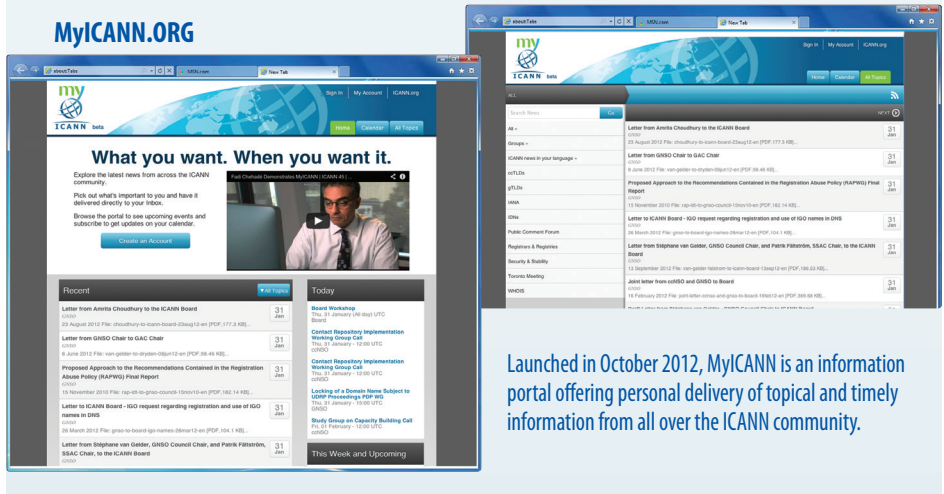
MyICANN.ORG

about:Tabs
MSN.com
New Tab

my
ICANN beta

Sign In | My Account | ICANN.org

Home Calendar All Topics

What you want. When you want it.

Explore the latest news from across the ICANN community.

Pick out what's important to you and have it delivered directly to your Inbox.

Browse the portal to see upcoming events and subscribe to get updates on your calendar.

Create an Account

Fadi Chehadé Demonstrates MyICANN | ICANN 45 |

Recent

All Topics

Letter from Amrita Choudhury to the ICANN Board
GNSO
22 August 2012 File: choudhury-to-icann-board-23aug12-en [PDF,177.3 KB]...
31 Jan

Letter from GNSO Chair to GAC Chair
GNSO
6 June 2012 File: van-gelder-to-dryden-06jun12-en [PDF,98.46 KB]...
31 Jan

Proposed Approach to the Recommendations Contained in the Registration Abuse Policy (RAPWG) Final Report
GNSO
15 November 2010 File: rap-wg-to-gnso-council-15nov10-en [PDF,182.14 KB]...
31 Jan

Letter to ICANN Board - IGO request regarding registration and use of IGO names in DNS
GNSO
26 March 2012 File: gnso-to-board-igo-names-26mar12-en [PDF,104.1 KB]...
31 Jan

Letter from Stéphane van Gelder, GNSO Council Chair, and Patrik Fältström, SSAC Chair, to the ICANN Board
31 Jan

Today

Board Workshop
Thu, 31 January (All day) UTC
Board

Contact Repository Implementation Working Group Call
Thu, 31 January - 12:00 UTC
ccNSO

Contact Repository Implementation Working Group Call
Thu, 31 January - 12:00 UTC
ccNSO

Locking of a Domain Name Subject to UDRP Proceedings PDP WG
Thu, 31 January - 15:00 UTC
GNSO

Study Group on Capacity Building Call
Fri, 01 February - 12:00 UTC
ccNSO

This Week and Upcoming

about:Tabs
MSN.com
New Tab

my
ICANN beta

Sign In | My Account | ICANN.org

Home Calendar All Topics

ALL

Search News
Go

All »
Groups »
ICANN news in your language »
ccTLDs
gTLDs
IANA
IDNs
Public Comment Forum
Registrars & Registries
Security & Stability
Toronto Meeting
WHOIS

NEXT

Letter from Amrita Choudhury to the ICANN Board
GNSO
23 August 2012 File: choudhury-to-icann-board-23aug12-en [PDF,177.3 KB]...
31 Jan

Letter from GNSO Chair to GAC Chair
GNSO
6 June 2012 File: van-gelder-to-dryden-06jun12-en [PDF,98.46 KB]...
31 Jan

Proposed Approach to the Recommendations Contained in the Registration Abuse Policy (RAPWG) Final Report
GNSO
15 November 2010 File: rap-wg-to-gnso-council-15nov10-en [PDF,182.14 KB]...
31 Jan

Letter to ICANN Board - IGO request regarding registration and use of IGO names in DNS
GNSO
26 March 2012 File: gnso-to-board-igo-names-26mar12-en [PDF,104.1 KB]...
31 Jan

Letter from Stéphane van Gelder, GNSO Council Chair, and Patrik Fältström, SSAC Chair, to the ICANN Board
GNSO
12 September 2012 File: van-gelder-faltstrom-to-icann-board-13sep12-en [PDF,186.03 KB]...
31 Jan

Joint letter from ccNSO and GNSO to Board
GNSO
16 February 2012 File: joint-letter-ccnso-and-gnso-to-board-16feb12-en [PDF,399.68 KB]...
31 Jan

Launched in October 2012, MyICANN is an information portal offering personal delivery of topical and timely information from all over the ICANN community.